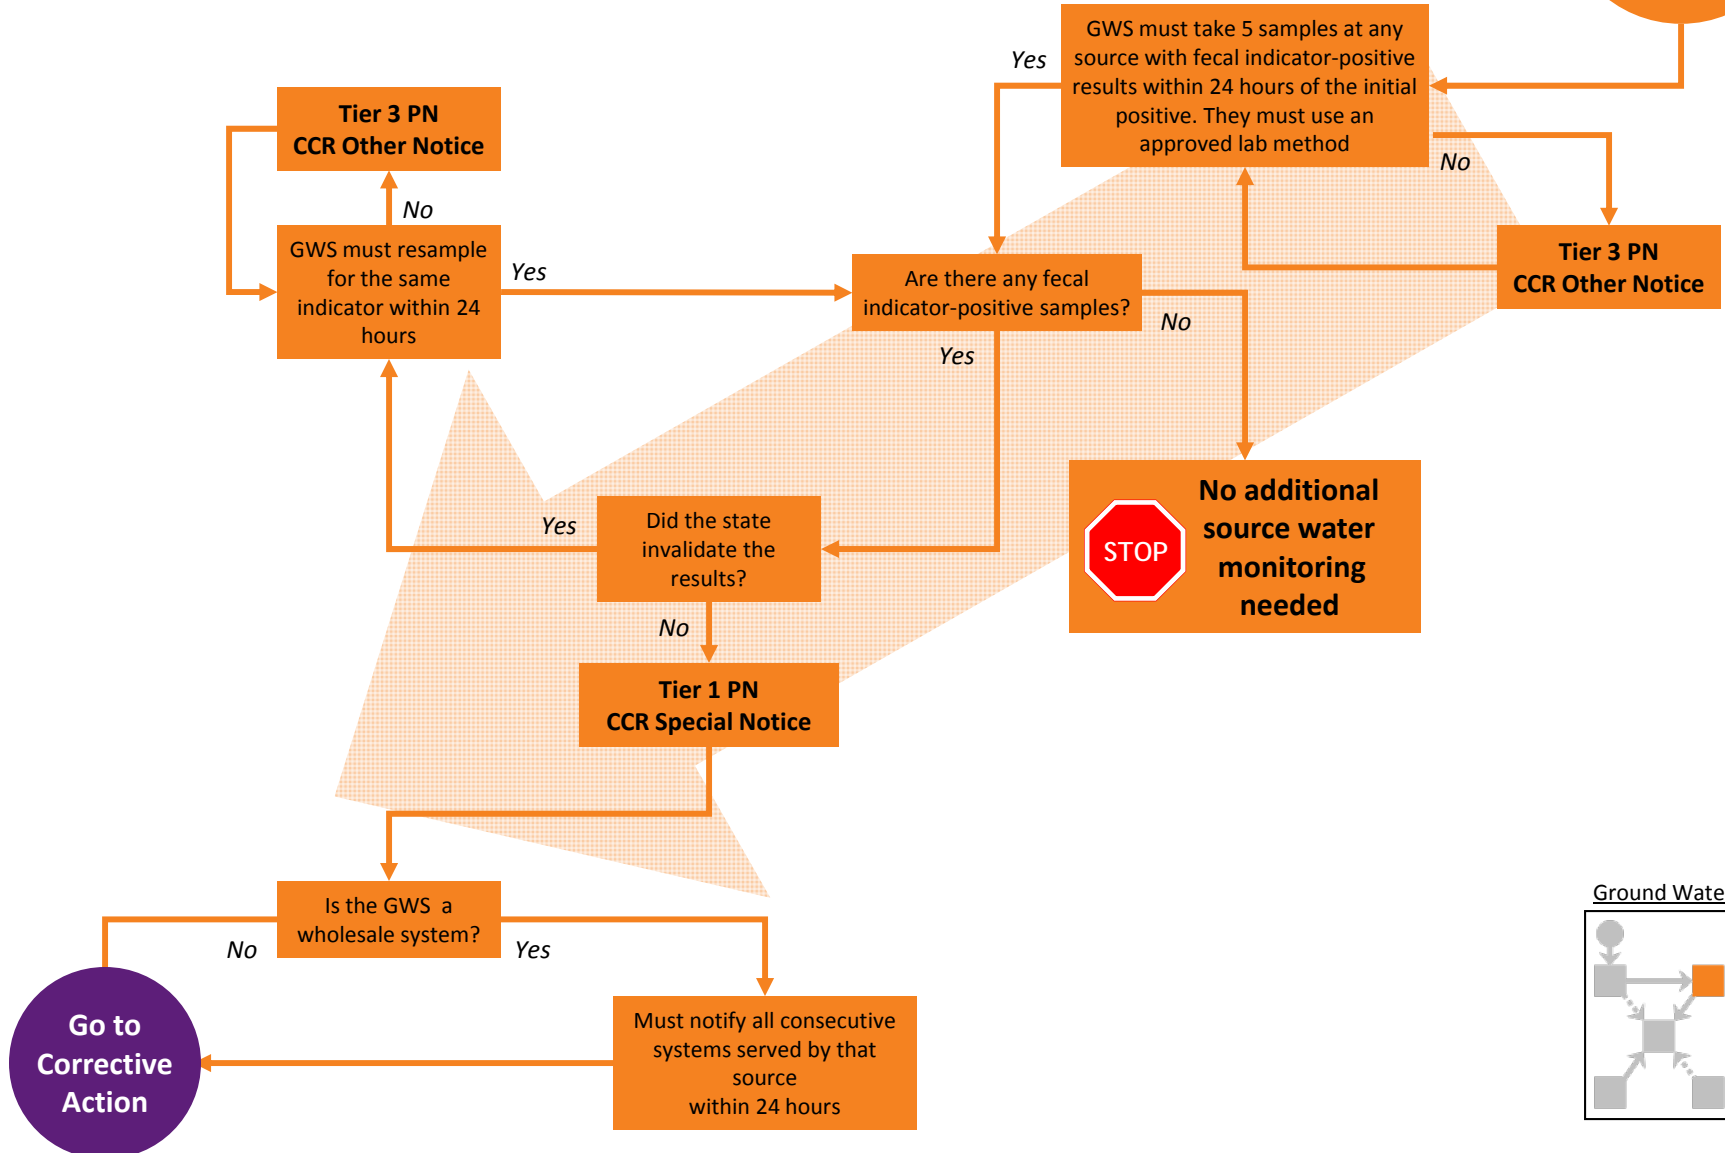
GWS must take 5 samples at any source with fecal indicator-positive results within 24 hours of the initial positive. They must use an approved lab method

Yes

No

Tier 3 PN
CCR Other Notice

Tier 3 PN
CCR Other Notice

No

GWS must resample for the same indicator within 24 hours

Yes

Are there any fecal indicator-positive samples?

No

Yes

No additional source water monitoring needed

STOP

Yes

Did the state invalidate the results?

No

Tier 1 PN
CCR Special Notice

Is the GWS a wholesale system?

No

Yes

Go to Corrective Action

Must notify all consecutive systems served by that source within 24 hours

Ground Wate